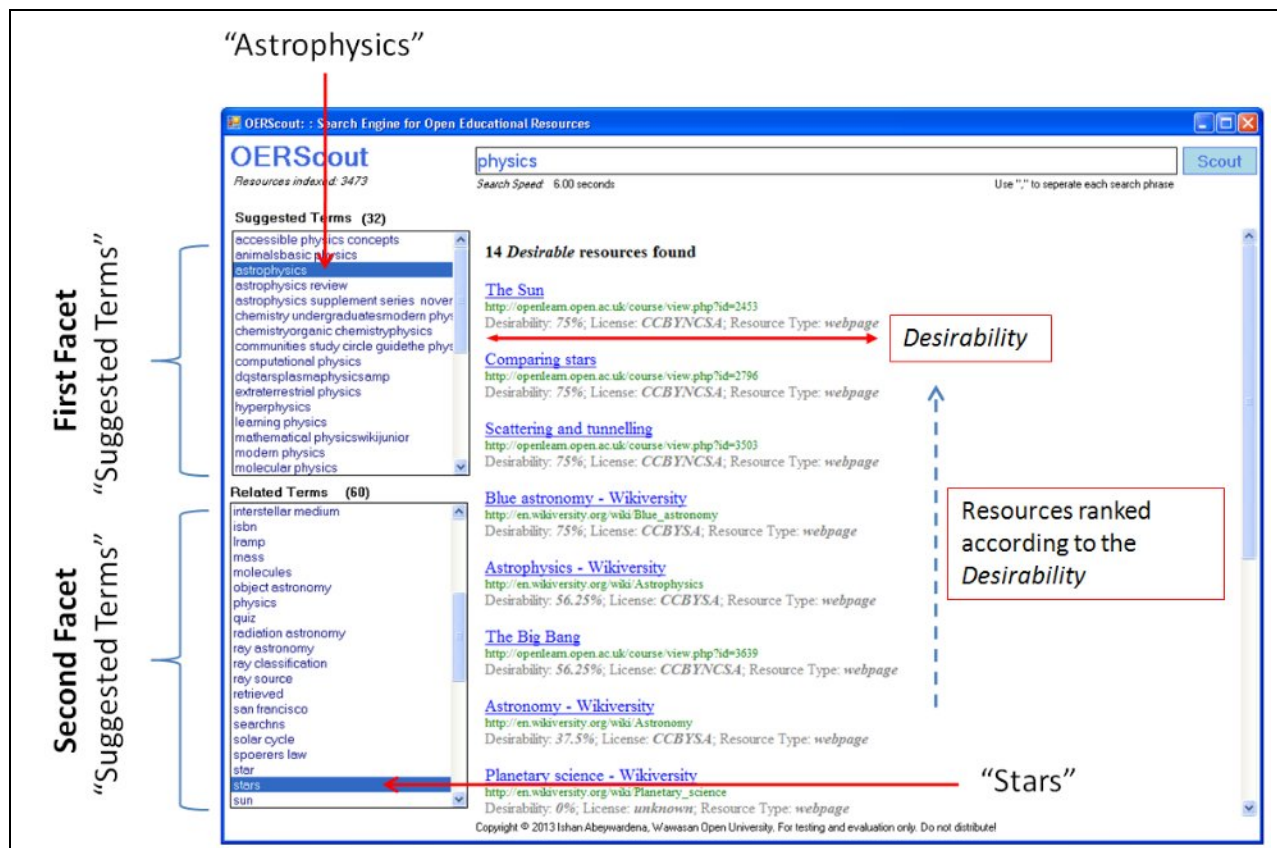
"Astrophysics"

OERScout: : Search Engine for Open Educational Resources

OERScout
Resources indexed: 3473

physics

Scout

Search Speed 6.00 seconds

Use "," to seperate each search phrase

Suggested Terms (32)
accessible physics concepts
animalsbasic physics
astrophysics
astrophysics review
astrophysics supplement series nover
chemistry undergraduatesmodern phys
chemistryorganic chemistryphysics
communities study circle guidethe phys
computational physics
dqstarsplasmaphysicsamp
extraterrestrial physics
hyperphysics
learning physics
mathematical physicswikijunior
modern physics
molecular physics

Related Terms (60)
interstellar medium
isbn
lramp
mass
molecules
object astronomy
physics
quiz
radiation astronomy
ray astronomy
ray classification
ray source
retrieved
san francisco
searchns
solar cycle
spoerers law
star
stars
sun

First Facet
"Suggested Terms"

Second Facet
"Suggested Terms"

14 Desirable resources found

The Sun
http://openlearn.open.ac.uk/course/view.php?id=2453
Desirability: 75%; License: CCBYNCSA; Resource Type: webpage

Desirability

Comparing stars
http://openlearn.open.ac.uk/course/view.php?id=2796
Desirability: 75%; License: CCBYNCSA; Resource Type: webpage

Scattering and tunnelling
http://openlearn.open.ac.uk/course/view.php?id=3503
Desirability: 75%; License: CCBYNCSA; Resource Type: webpage

Blue astronomy - Wikiversity
http://en.wikiversity.org/wiki/Blue_astronomy
Desirability: 75%; License: CCBYSA; Resource Type: webpage

Resources ranked according to the Desirability

Astrophysics - Wikiversity
http://en.wikiversity.org/wiki/Astrophysics
Desirability: 56.25%; License: CCBYSA; Resource Type: webpage

The Big Bang
http://openlearn.open.ac.uk/course/view.php?id=3639
Desirability: 56.25%; License: CCBYNCSA; Resource Type: webpage

Astronomy - Wikiversity
http://en.wikiversity.org/wiki/Astronomy
Desirability: 37.5%; License: CCBYSA; Resource Type: webpage

Planetary science - Wikiversity
http://en.wikiversity.org/wiki/Planetary_science
Desirability: 0%; License: unknown; Resource Type: webpage

"Stars"

Copyright © 2013 Ishan Abeywardena, Wawasan Open University. For testing and evaluation only. Do not distribute!